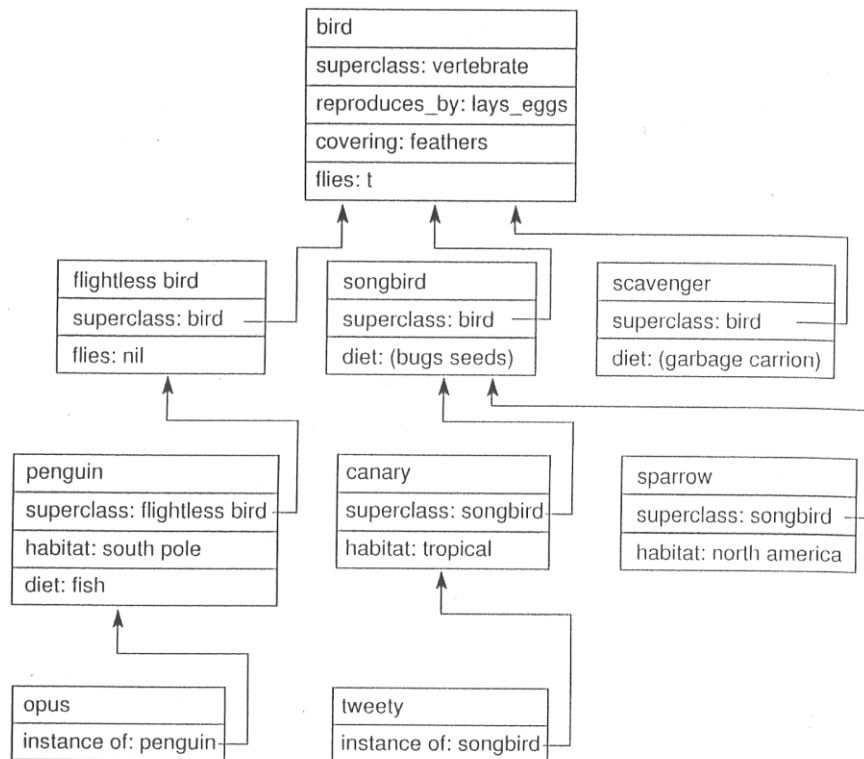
| bird |
|---|
| superclass: vertebrate |
| reproduces_by: lays_eggs |
| covering: feathers |
| flies: t |

| flightless bird |
|---|
| superclass: bird |
| flies: nil |

| songbird |
|---|
| superclass: bird |
| diet: (bugs seeds) |

| scavenger |
|---|
| superclass: bird |
| diet: (garbage carrion) |

| penguin |
|---|
| superclass: flightless bird |
| habitat: south pole |
| diet: fish |

| canary |
|---|
| superclass: songbird |
| habitat: tropical |

| sparrow |
|---|
| superclass: songbird |
| habitat: north america |

| opus |
|---|
| instance of: penguin |

| tweety |
|---|
| instance of: songbird |